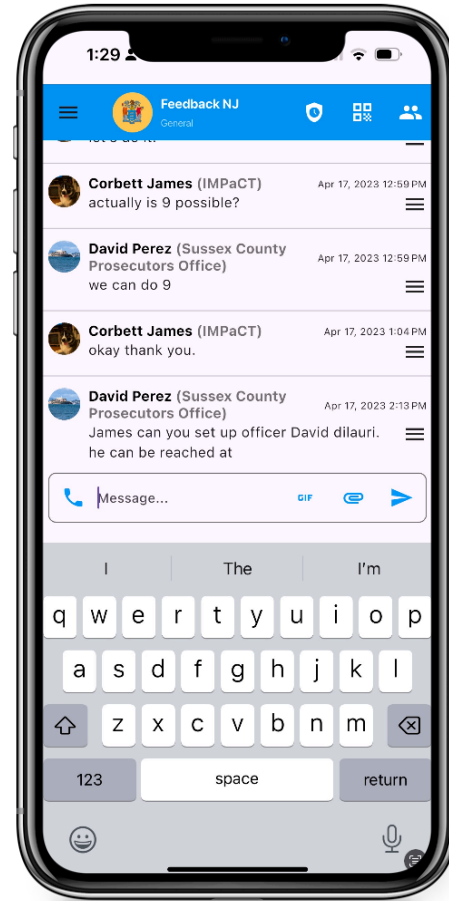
1:29

Feedback NJ
General

let's do it!

Corbett James (IMPaCT)
Apr 17, 2023 12:59 PM
actually is 9 possible?

David Perez (Sussex County Prosecutors Office)
Apr 17, 2023 12:59 PM
we can do 9

Corbett James (IMPaCT)
Apr 17, 2023 1:04 PM
okay thank you.

David Perez (Sussex County Prosecutors Office)
Apr 17, 2023 2:13 PM
James can you set up officer David dilauri. he can be reached at

Message...
GIF

I
The
I'm

q w e r t y u i o p
a s d f g h j k l
z x c v b n m
123
space
return